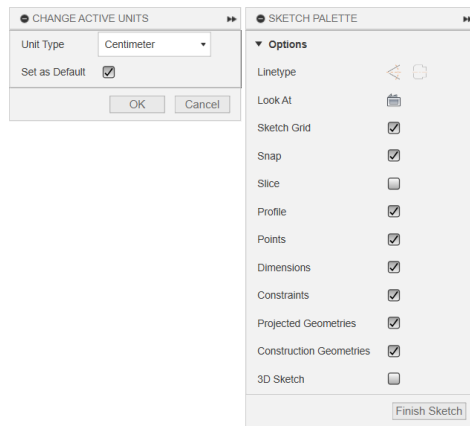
CHANGE ACTIVE UNITS

Unit Type Centimeter

Set as Default

OK Cancel

SKETCH PALETTE

Options

Linetype

Look At

Sketch Grid

Snap

Slice

Profile

Points

Dimensions

Constraints

Projected Geometries

Construction Geometries

3D Sketch

Finish Sketch